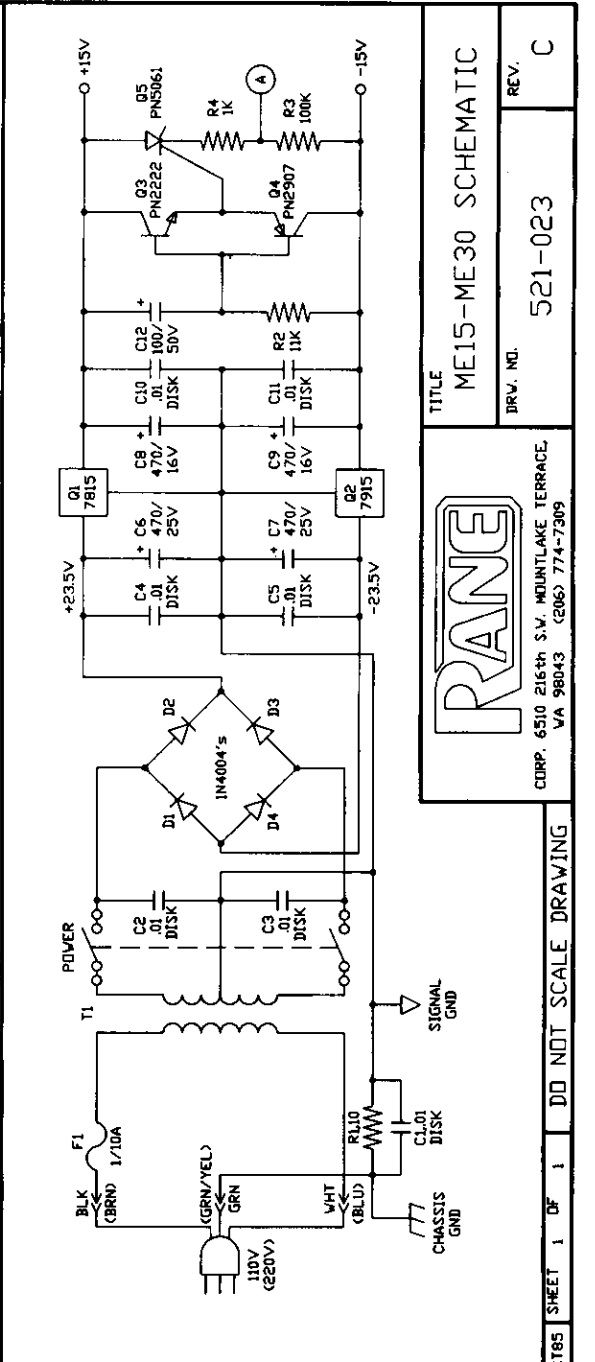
+15V
-15V
Q5
PN5061
R4
1K
R3
100K
A
Q3
PN2222
Q4
PN2907
C12
100/
50V
R2
11K
C10
.01
DISK
C11
.01
DISK
C8
470/
16V
C9
470/
16V
Q1
7815
Q2
7915
C6
470/
25V
C7
470/
25V
+23.5V
-23.5V
C4
.01
DISK
C5
.01
DISK
D2
D3
D1
D4
1N4004's
POWER
C2
.01
DISK
C3
.01
DISK
T1
SIGNAL
GND
F1
1/10A
BLK
(BRN)
(GRN/YEL)
GRN
WHT
(BLU)
R1,10
C1,.01
DISK
CHASSIS
GND
110V
(220V)

TITLE
ME15-ME30 SCHEMATIC
DRW. NO.
521-023
REV.
C
RANE
CORP. 6510 216th S.W. MOUNTLAKE TERRACE, WA 98043 (206) 774-7309
DO NOT SCALE DRAWING
SHEET 1 OF 1
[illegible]185